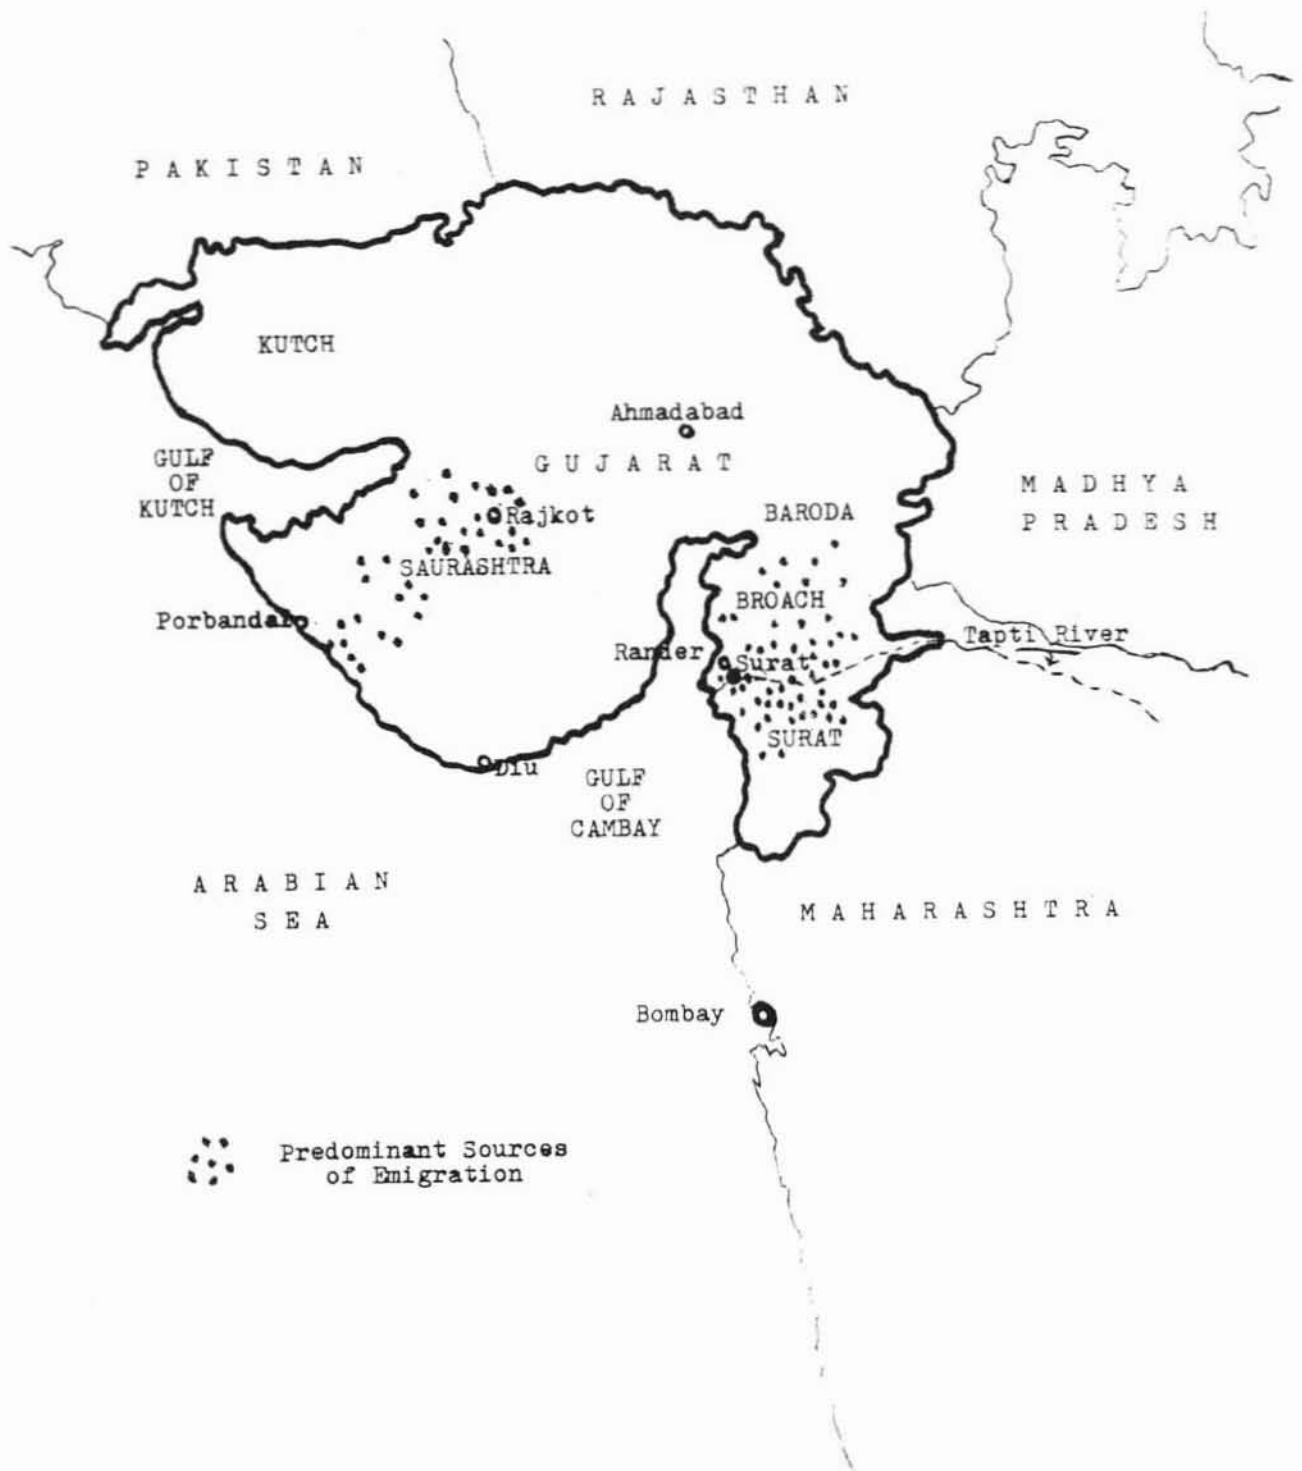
RAJASTHAN

PAKISTAN

KUTCH

Ahmadabad

GUJARAT

GULF OF KUTCH

Rajkot

MADHYA PRADESH

BARODA

SAURASHTRA

BROACH

Porbandar

Tapti River

Rander

Surat

SURAT

Diu

GULF OF CAMBAY

ARABIAN SEA

MAHARASHTRA

Bombay

Predominant Sources of Emigration